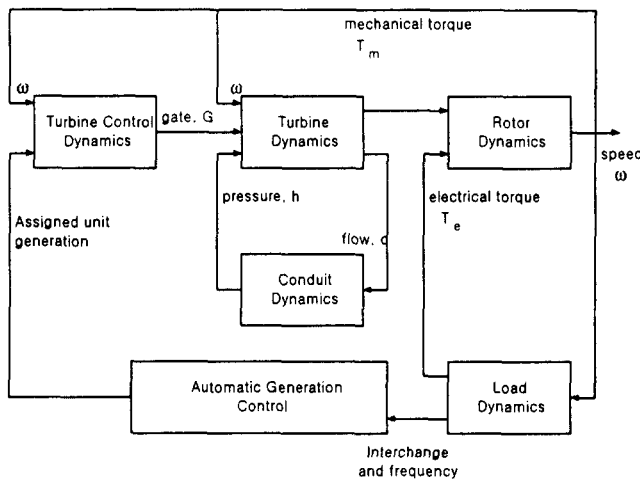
mechanical torque

$T_m$

$\omega$

Turbine Control Dynamics

gate, G

$\omega$

Turbine Dynamics

Rotor Dynamics

speed

$\omega$

pressure, h

electrical torque

$T_e$

Assigned unit generation

flow, q

Conduit Dynamics

Automatic Generation Control

Load Dynamics

Interchange and frequency